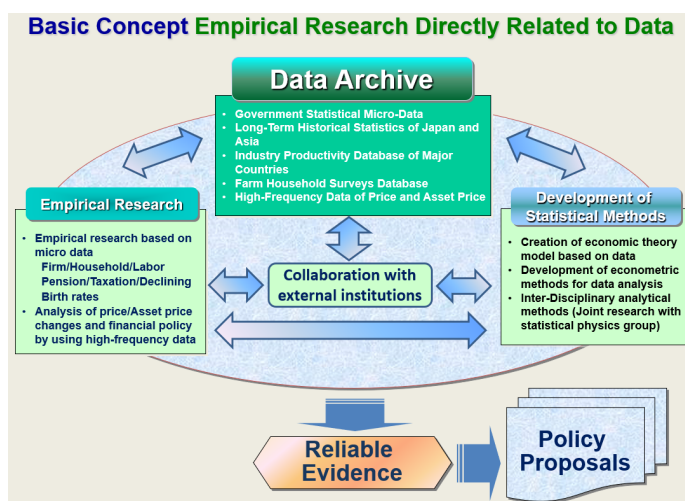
Basic Concept Empirical Research Directly Related to Data

Data Archive

- Government Statistical Micro-Data
- Long-Term Historical Statistics of Japan and Asia
- Industry Productivity Database of Major Countries
- Farm Household Surveys Database
- High-Frequency Data of Price and Asset Price

Empirical Research

- Empirical research based on micro data
Firm/Household/Labor Pension/Taxation/Declining Birth rates
- Analysis of price/Asset price changes and financial policy by using high-frequency data

Collaboration with external institutions

Development of Statistical Methods

- Creation of economic theory model based on data
- Development of econometric methods for data analysis
- Inter-Disciplinary analytical methods (Joint research with statistical physics group)

Reliable Evidence

Policy Proposals